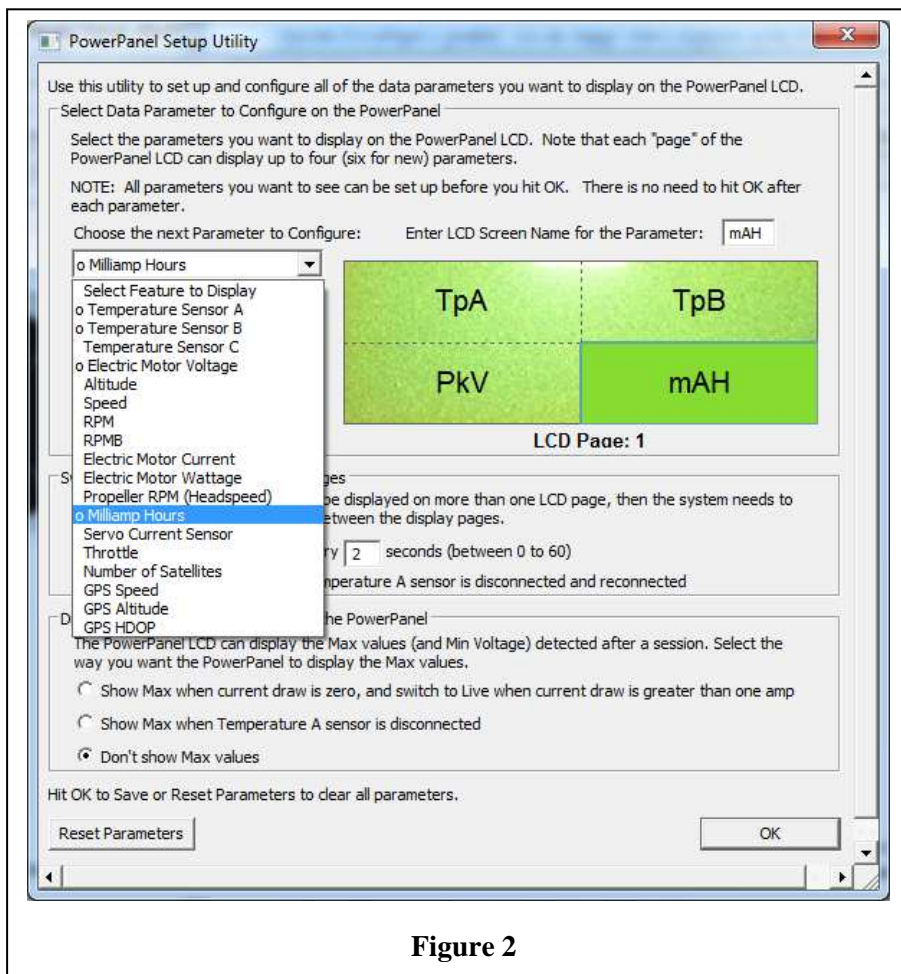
PowerPanel Setup Utility

Use this utility to set up and configure all of the data parameters you want to display on the PowerPanel LCD.

Select Data Parameter to Configure on the PowerPanel

Select the parameters you want to display on the PowerPanel LCD. Note that each "page" of the PowerPanel LCD can display up to four (six for new) parameters.

NOTE: All parameters you want to see can be set up before you hit OK. There is no need to hit OK after each parameter.

Choose the next Parameter to Configure:

Enter LCD Screen Name for the Parameter: mAH

o Milliamp Hours

Select Feature to Display
o Temperature Sensor A
o Temperature Sensor B
Temperature Sensor C
o Electric Motor Voltage
Altitude
Speed
RPM
RPMB
Electric Motor Current
Electric Motor Wattage
Propeller RPM (Headspeed)
o Milliamp Hours
Servo Current Sensor
Throttle
Number of Satellites
GPS Speed
GPS Altitude
GPS HDOP

| TpA | TpB |
|---|---|
| PkV | mAH |

LCD Page: 1

S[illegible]ges

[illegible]be displayed on more than one LCD page, then the system needs to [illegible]etween the display pages.

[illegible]ry 2 seconds (between 0 to 60)

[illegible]mperature A sensor is disconnected and reconnected

D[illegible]he PowerPanel

The PowerPanel LCD can display the Max values (and Min Voltage) detected after a session. Select the way you want the PowerPanel to display the Max values.

Show Max when current draw is zero, and switch to Live when current draw is greater than one amp

Show Max when Temperature A sensor is disconnected

Don't show Max values

Hit OK to Save or Reset Parameters to clear all parameters.

Reset Parameters

OK

Figure 2